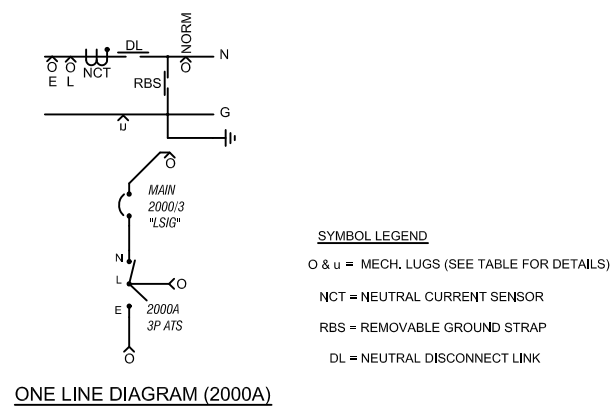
DL
NORM
N
E L NCT
RBS
G
u
MAIN
2000/3
"LSIG"
N
L
E
2000A
3P ATS

SYMBOL LEGEND

O & u = MECH. LUGS (SEE TABLE FOR DETAILS)

NCT = NEUTRAL CURRENT SENSOR

RBS = REMOVABLE GROUND STRAP

DL = NEUTRAL DISCONNECT LINK

ONE LINE DIAGRAM (2000A)